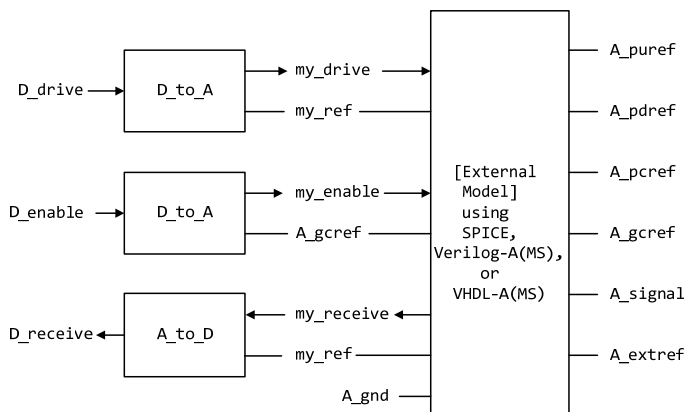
D_drive

D_to_A

my_drive

my_ref

D_enable

D_to_A

my_enable

A_gcref

D_receive

A_to_D

my_receive

my_ref

A_gnd

[External Model] using SPICE, Verilog-A(MS), or VHDL-A(MS)

A_puref

A_pdref

A_pcref

A_gcref

A_signal

A_extref